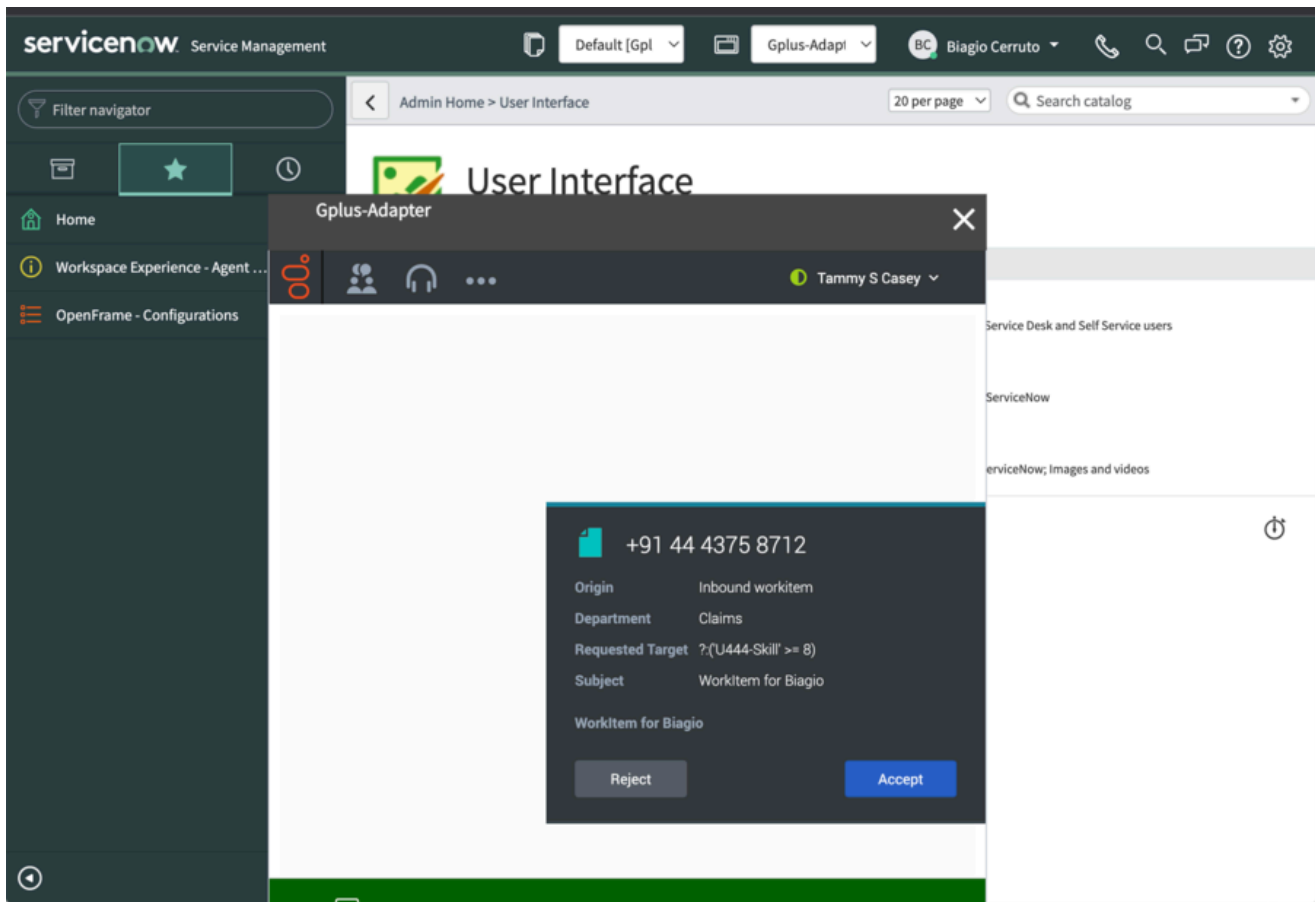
servicenow. Service Management

Default [Gpl

Gplus-Adapt

BC Biagio Cerruto

Filter navigator

Home

Workspace Experience - Agent ...

OpenFrame - Configurations

Admin Home > User Interface

20 per page

Search catalog

User Interface

Gplus-Adapter

Tammy S Casey

Service Desk and Self Service users

ServiceNow

erviceNow; Images and videos

+91 44 4375 8712

Origin Inbound workitem

Department Claims

Requested Target ?:('U444-Skill' >= 8)

Subject WorkItem for Biagio

WorkItem for Biagio

Reject

Accept